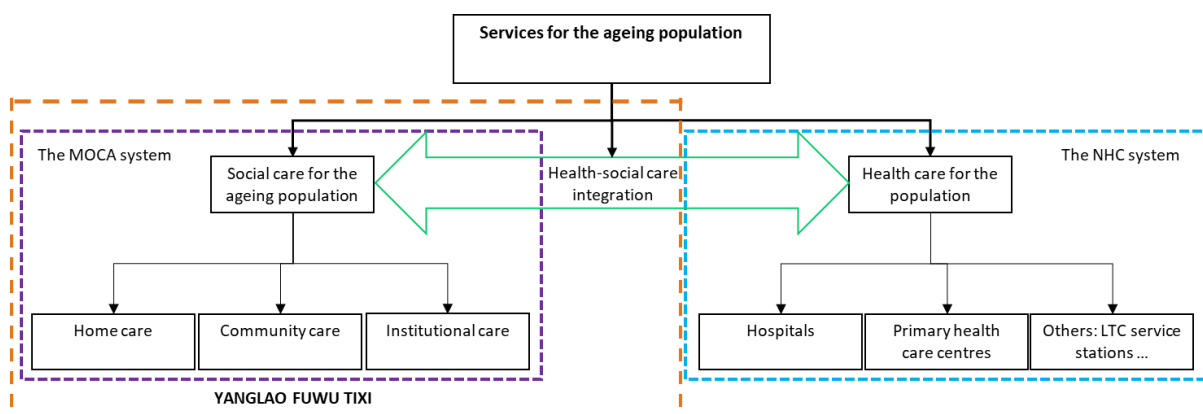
Services for the ageing population

The MOCA system

Social care for the ageing population

Health-social care integration

Health care for the population

The NHC system

Home care

Community care

Institutional care

Hospitals

Primary health care centres

Others: LTC service stations ...

YANGLAO FUWU TIXI